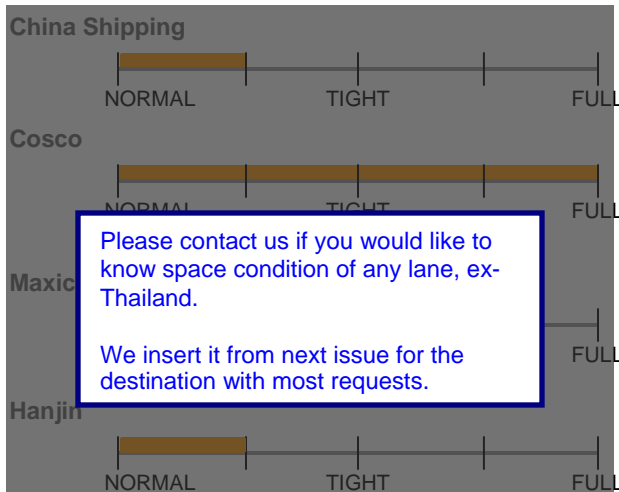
China Shipping

NORMAL TIGHT FULL

Cosco

NORMAL TIGHT FULL

Maxic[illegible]

FULL

Hanjin

NORMAL TIGHT FULL

Please contact us if you would like to know space condition of any lane, ex-Thailand.

We insert it from next issue for the destination with most requests.